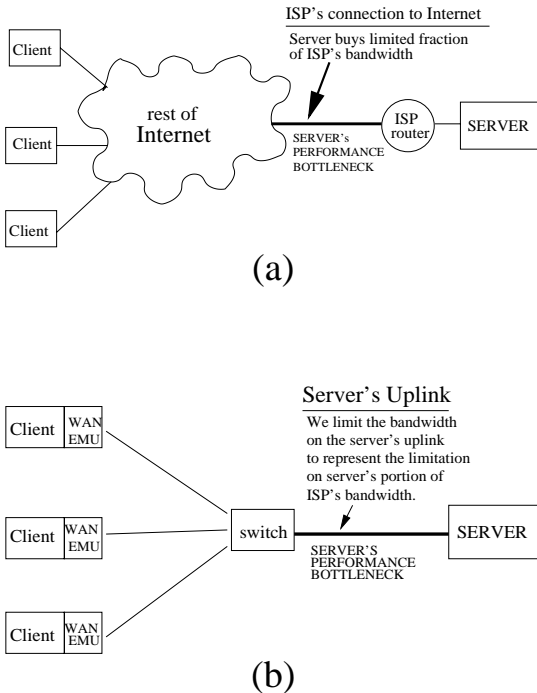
ISP's connection to Internet

Server buys limited fraction of ISP's bandwidth

Client

Client

Client

rest of Internet

SERVER's PERFORMANCE BOTTLENECK

ISP router

SERVER

(a)

Server's Uplink

We limit the bandwidth on the server's uplink to represent the limitation on server's portion of ISP's bandwidth.

Client WAN EMU

Client WAN EMU

Client WAN EMU

switch

SERVER'S PERFORMANCE BOTTLENECK

SERVER

(b)